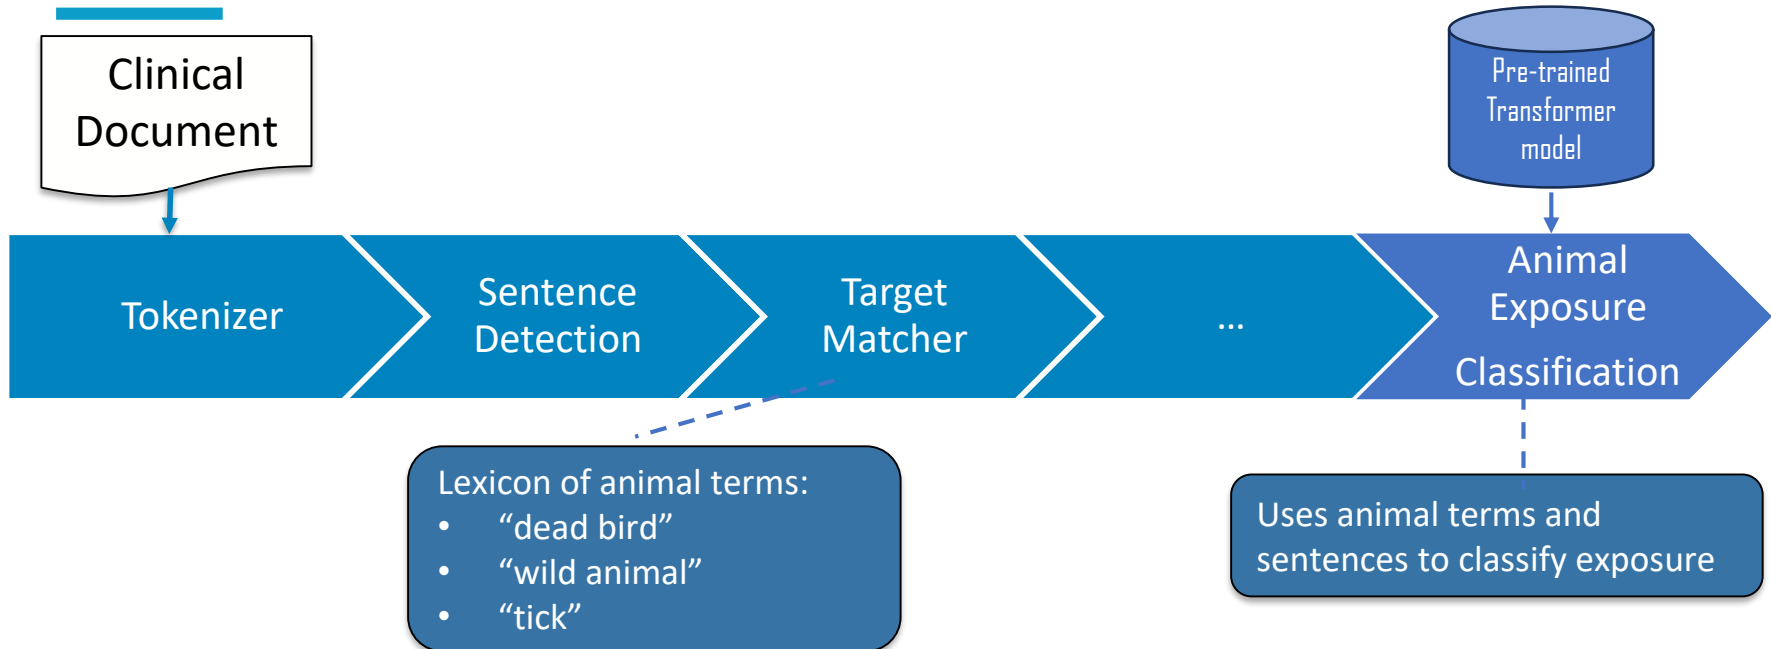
Clinical Document

Pre-trained Transformer model

Tokenizer

Sentence Detection

Target Matcher

...

Animal Exposure

Classification

Lexicon of animal terms:
• “dead bird”
• “wild animal”
• “tick”

Uses animal terms and sentences to classify exposure